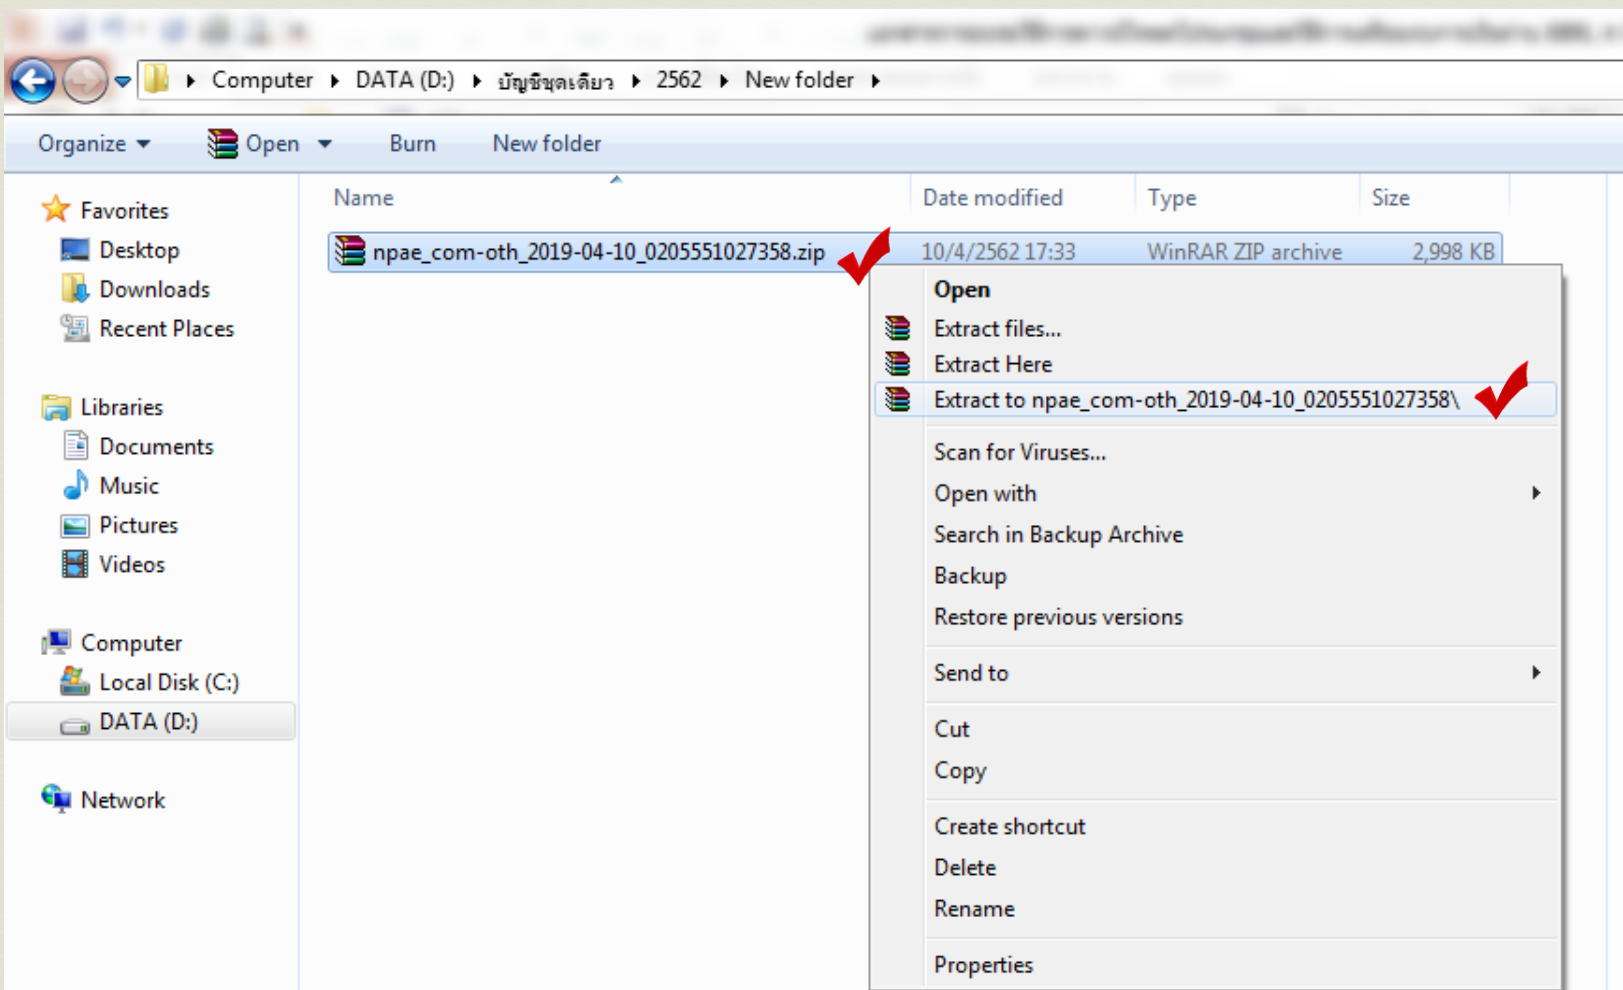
Computer ▸ DATA (D:) ▸ บัญชีชุดเดียว ▸ 2562 ▸ New folder ▸

Organize ▾ Open ▾ Burn New folder

Favorites
Desktop
Downloads
Recent Places

Libraries
Documents
Music
Pictures
Videos

Computer
Local Disk (C:)
DATA (D:)

Network

| Name | Date modified | Type | Size |
|---|---|---|---|
| npae_com-oth_2019-04-10_0205551027358.zip | 10/4/2562 17:33 | WinRAR ZIP archive | 2,998 KB |

Open
Extract files...
Extract Here
Extract to npae_com-oth_2019-04-10_0205551027358\
Scan for Viruses...
Open with
Search in Backup Archive
Backup
Restore previous versions
Send to
Cut
Copy
Create shortcut
Delete
Rename
Properties